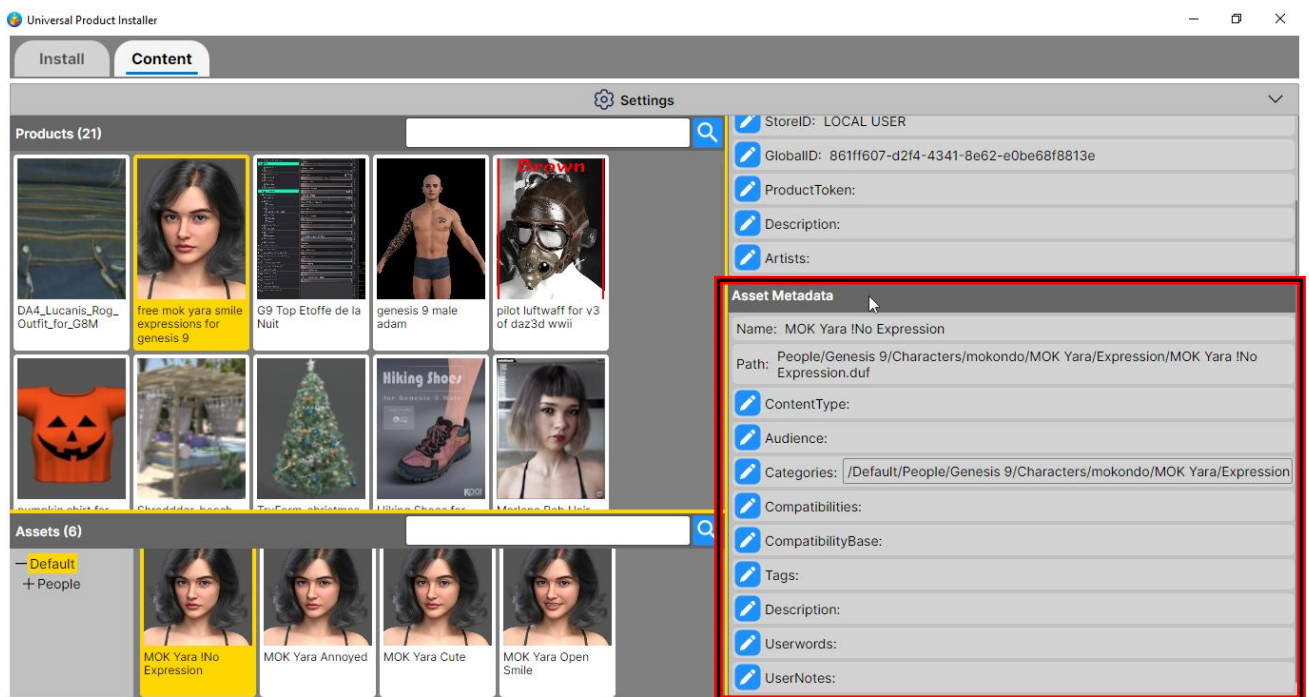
Universal Product Installer

Install
Content

Settings

Products (21)

DA4_Lucanis_Rog_Outfit_for_G8M
free mok yara smile expressions for genesis 9
G9 Top Etoffe de la Nuit
genesis 9 male adam
pilot luftwaff for v3 of daz3d wwii
Brown
Hiking Shoes
for Genesis 9 Male
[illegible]
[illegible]
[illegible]
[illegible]
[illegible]

StoreID: LOCAL USER
GlobalID: 861ff607-d2f4-4341-8e62-e0be68f8813e
ProductToken:
Description:
Artists:

Asset Metadata
Name: MOK Yara !No Expression
Path: People/Genesis 9/Characters/mokondo/MOK Yara/Expression/MOK Yara !No Expression.duf
ContentType:
Audience:
Categories: /Default/People/Genesis 9/Characters/mokondo/MOK Yara/Expression
Compatibilities:
CompatibilityBase:
Tags:
Description:
Userwords:
UserNotes:

Assets (6)

— Default
+ People

MOK Yara !No Expression
MOK Yara Annoyed
MOK Yara Cute
MOK Yara Open Smile